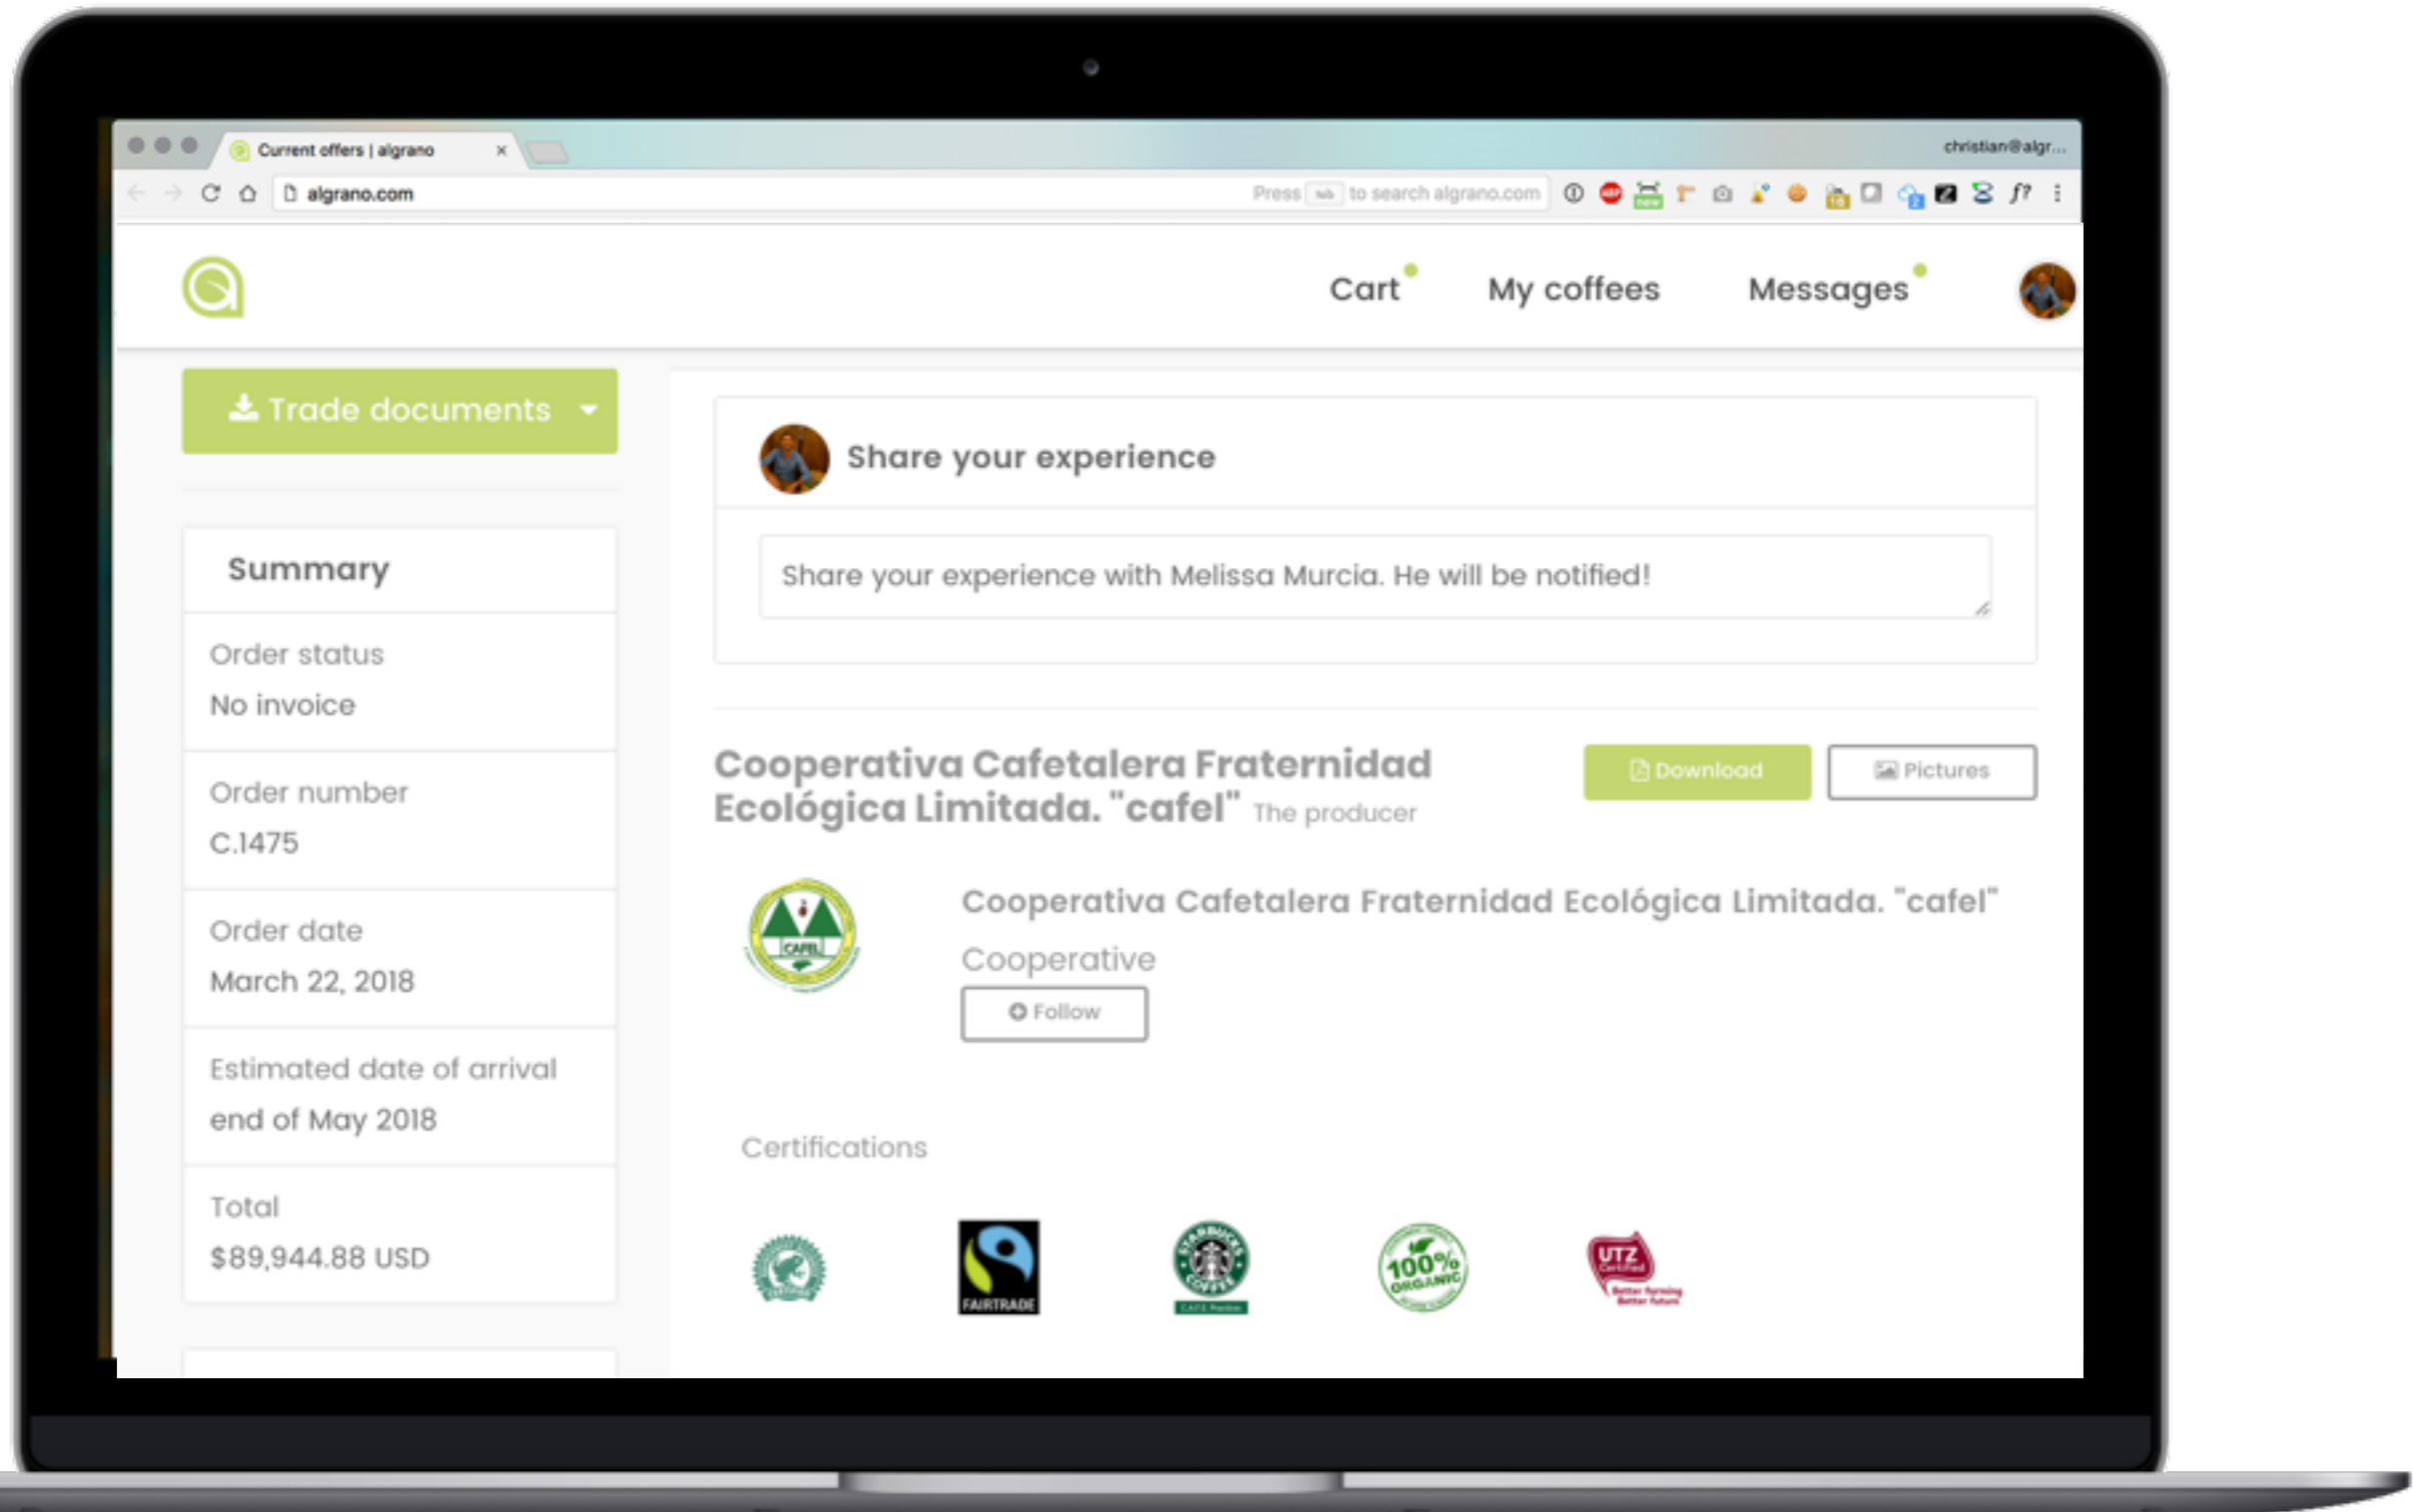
Current offers | algrano ×

christian@algr...

algrano.com

Press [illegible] to search algrano.com

Cart My coffees Messages

Trade documents

Summary

Order status
No invoice

Order number
C.1475

Order date
March 22, 2018

Estimated date of arrival
end of May 2018

Total
$89,944.88 USD

Share your experience

Share your experience with Melissa Murcia. He will be notified!

Cooperativa Cafetalera Fraternidad Ecológica Limitada. "cafel" The producer

Download Pictures

CAFEL

Cooperativa Cafetalera Fraternidad Ecológica Limitada. "cafel"

Cooperative

Follow

Certifications

FAIRTRADE

100% ORGANIC

UTZ Certified